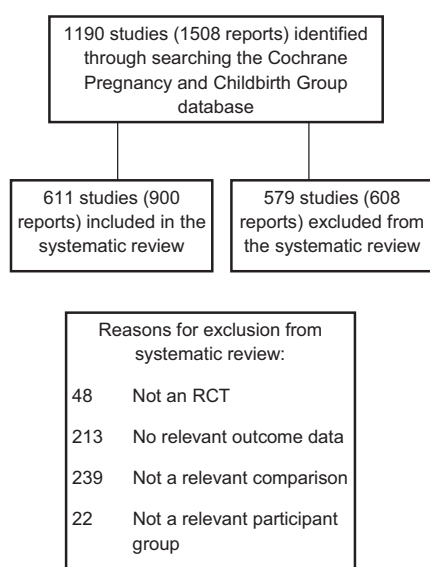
1190 studies (1508 reports) identified through searching the Cochrane Pregnancy and Childbirth Group database

611 studies (900 reports) included in the systematic review

579 studies (608 reports) excluded from the systematic review

Reasons for exclusion from systematic review:

48 Not an RCT

213 No relevant outcome data

239 Not a relevant comparison

22 Not a relevant participant group